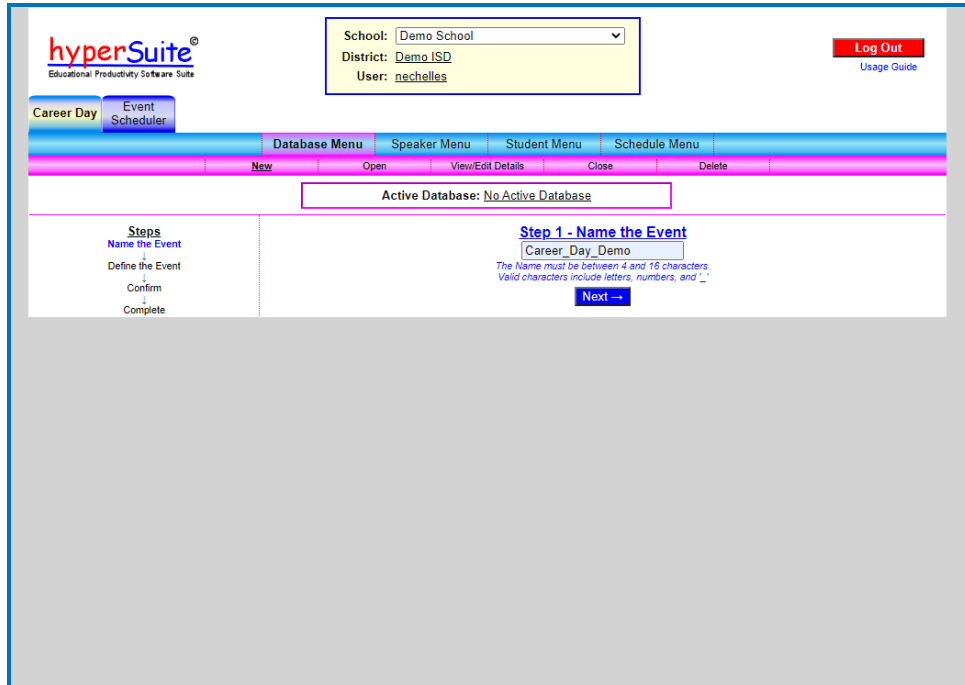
hyperSuite©
Educational Productivity Software Suite

School: Demo School
District: Demo ISD
User: nechelles

Log Out
Usage Guide

Career Day
Event Scheduler

Database Menu
Speaker Menu
Student Menu
Schedule Menu

New
Open
View/Edit Details
Close
Delete

Active Database: No Active Database

Steps
Name the Event
↓
Define the Event
↓
Confirm
↓
Complete

Step 1 - Name the Event
Career_Day_Demo
The Name must be between 4 and 16 characters.
Valid characters include letters, numbers, and '_'
Next →